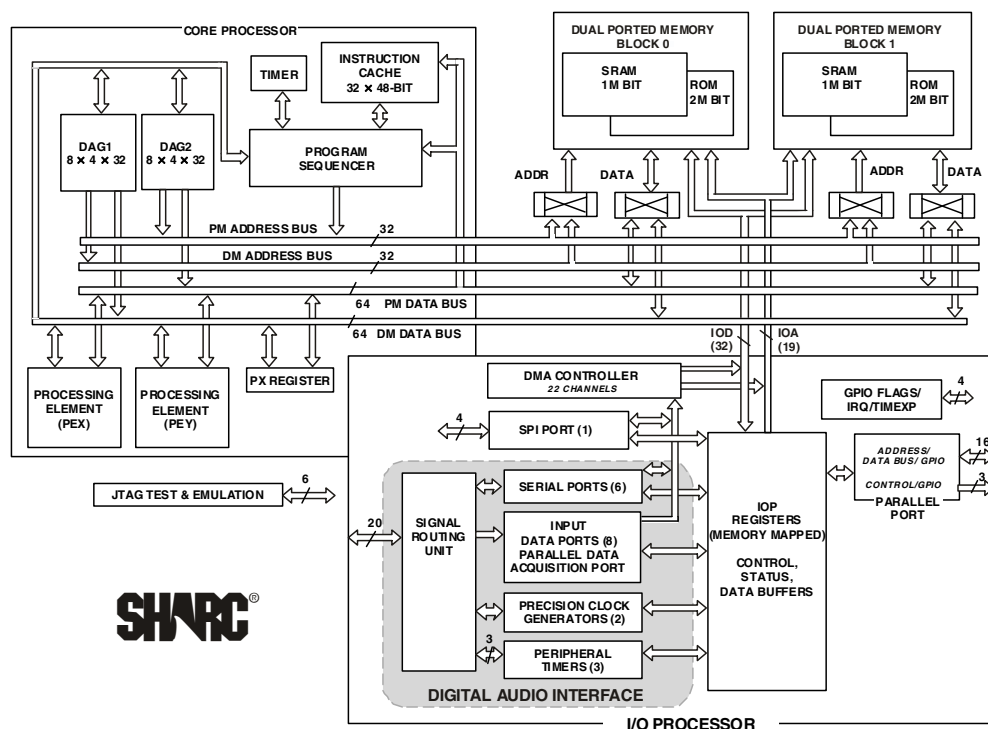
CORE PROCESSOR

TIMER

INSTRUCTION CACHE
32 × 48-BIT

DAG1
8 × 4 × 32

DAG2
8 × 4 × 32

PROGRAM SEQUENCER

DUAL PORTED MEMORY BLOCK 0

SRAM
1M BIT

ROM
2M BIT

DUAL PORTED MEMORY BLOCK 1

SRAM
1M BIT

ROM
2M BIT

ADDR

DATA

ADDR

DATA

PM ADDRESS BUS

32

DM ADDRESS BUS

32

64 PM DATA BUS

64 DM DATA BUS

IOD
(32)

IOA
(19)

PROCESSING ELEMENT
(PEX)

PROCESSING ELEMENT
(PEY)

PX REGISTER

DMA CONTROLLER
22 CHANNELS

GPIO FLAGS/ IRQ/TIMEXP

4

4

SPI PORT (1)

ADDRESS/ DATA BUS/ GPIO

16

CONTROL/GPIO

3

PARALLEL PORT

JTAG TEST & EMULATION

6

20

SIGNAL ROUTING UNIT

SERIAL PORTS (6)

INPUT DATA PORTS (8)
PARALLEL DATA ACQUISITION PORT

IOP REGISTERS
(MEMORY MAPPED)

CONTROL, STATUS, DATA BUFFERS

PRECISION CLOCK GENERATORS (2)

3

PERIPHERAL TIMERS (3)

DIGITAL AUDIO INTERFACE

SHARC®

I/O PROCESSOR